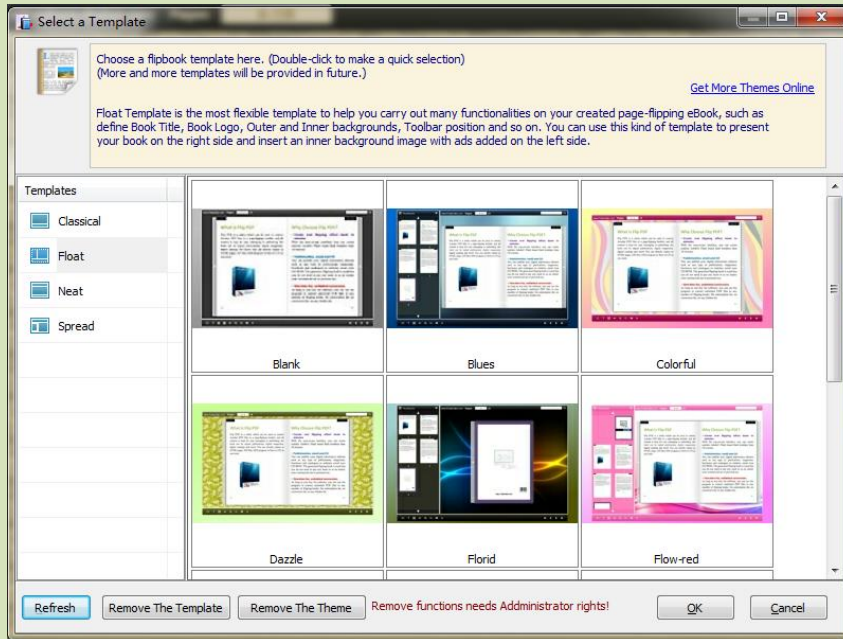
Select a Template

Choose a flipbook template here. (Double-click to make a quick selection)
(More and more templates will be provided in future.)

Get More Themes Online

Float Template is the most flexible template to help you carry out many functionalities on your created page-flipping eBook, such as define Book Title, Book Logo, Outer and Inner backgrounds, Toolbar position and so on. You can use this kind of template to present your book on the right side and insert an inner background image with ads added on the left side.

Templates
Classical
Float
Neat
Spread

Blank
Blues
Colorful
Dazzle
Florid
Flow-red

Refresh
Remove The Template
Remove The Theme
Remove functions needs Addministrator rights!
OK
Cancel